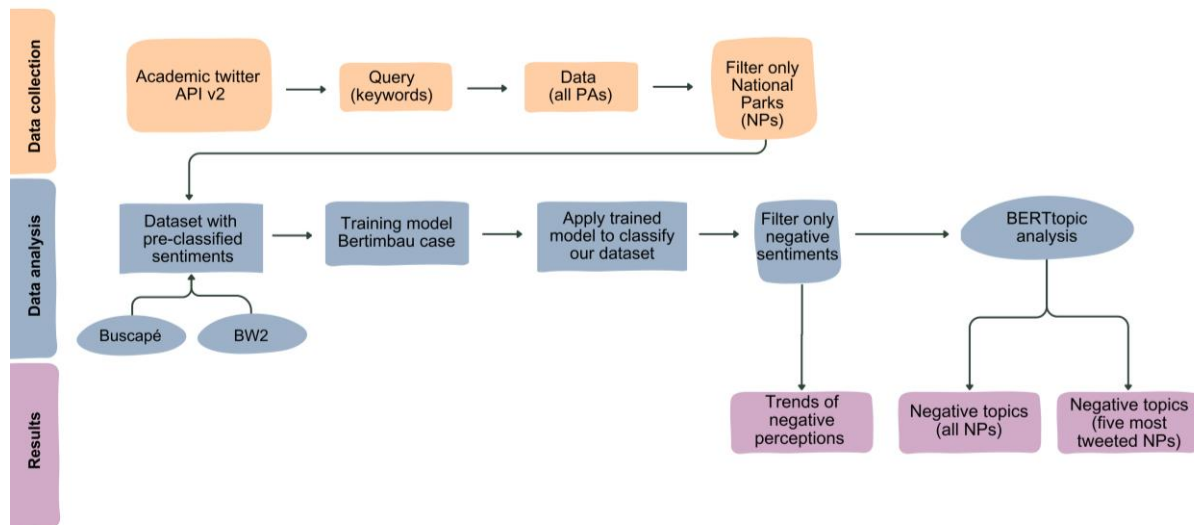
Data collection

Academic twitter API v2

Query (keywords)

Data (all PAs)

Filter only National Parks (NPs)

Data analysis

Dataset with pre-classified sentiments

Training model Bertimbau case

Apply trained model to classify our dataset

Filter only negative sentiments

BERTtopic analysis

Buscapé

BW2

Results

Trends of negative perceptions

Negative topics (all NPs)

Negative topics (five most tweeted NPs)